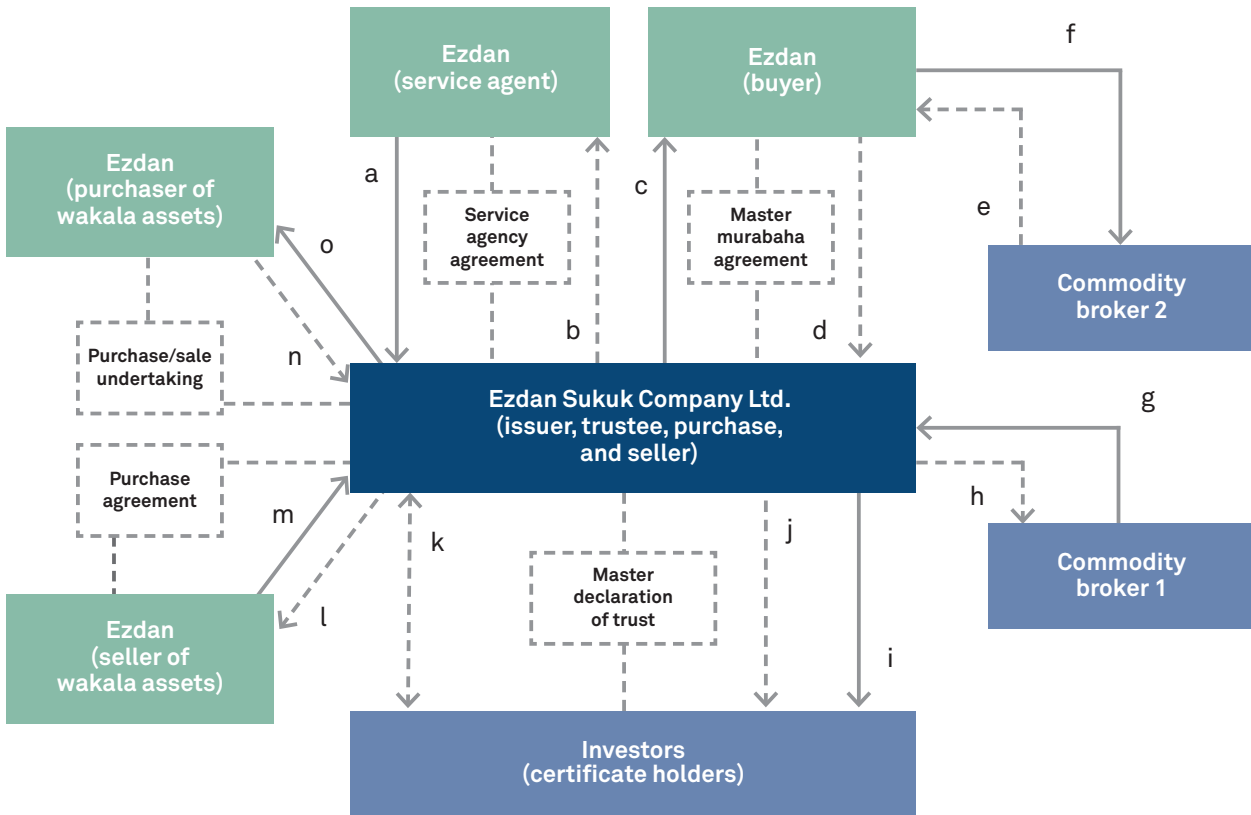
Ezdan
(service agent)

Ezdan
(buyer)

f

Ezdan
(purchaser of wakala assets)

a

Service agency agreement

c

Master murabaha agreement

e

o

Commodity broker 2

b

d

n

Purchase/sale undertaking

Ezdan Sukuk Company Ltd.
(issuer, trustee, purchase, and seller)

g

Purchase agreement

h

m

k

j

Master declaration of trust

Commodity broker 1

l

Ezdan
(seller of wakala assets)

i

Investors
(certificate holders)